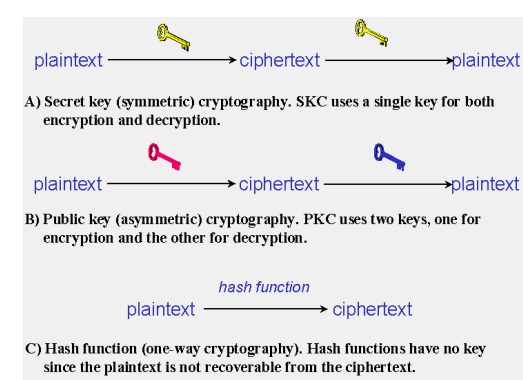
plaintext → ciphertext → plaintext

A) Secret key (symmetric) cryptography. SKC uses a single key for both encryption and decryption.

plaintext → ciphertext → plaintext

B) Public key (asymmetric) cryptography. PKC uses two keys, one for encryption and the other for decryption.

hash function

plaintext → ciphertext

C) Hash function (one-way cryptography). Hash functions have no key since the plaintext is not recoverable from the ciphertext.